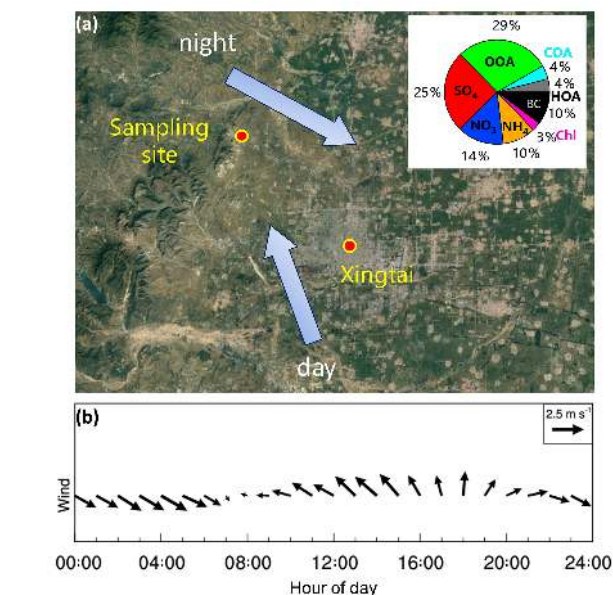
(a)

night

29%

OOA

COA

4%

4%

25%

$SO_4$

BC

HOA

10%

$NO_3$

$NH_4$

3%Chl

14%

10%

Sampling site

Xingtai

day

(b)

2.5 m $s^{-1}$

Wind

00:00 04:00 08:00 12:00 16:00 20:00 24:00

Hour of day